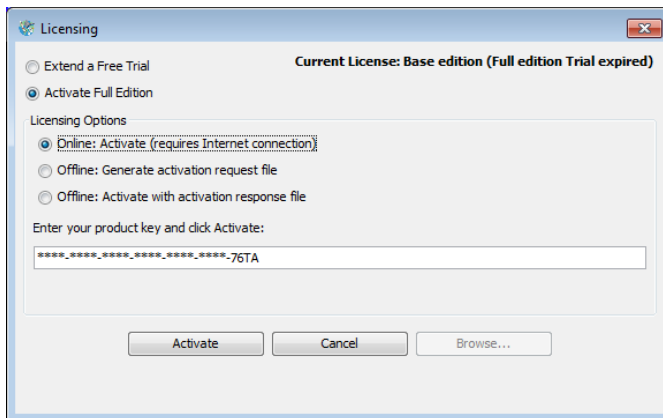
Licensing

Extend a Free Trial

Current License: Base edition (Full edition Trial expired)

Activate Full Edition

Licensing Options

Online: Activate (requires Internet connection)

Offline: Generate activation request file

Offline: Activate with activation response file

Enter your product key and click Activate:

****-****-****-****-****-****-76TA

Activate

Cancel

Browse...